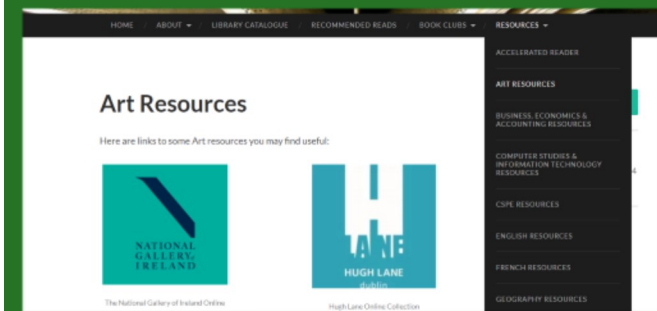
HOME ABOUT ▾ LIBRARY CATALOGUE RECOMMENDED READS BOOK CLUBS ▾ RESOURCES ▾

ACCELERATED READER

ART RESOURCES

BUSINESS, ECONOMICS & ACCOUNTING RESOURCES

COMPUTER STUDIES & INFORMATION TECHNOLOGY RESOURCES

CSPE RESOURCES

ENGLISH RESOURCES

FRENCH RESOURCES

GEOGRAPHY RESOURCES

Art Resources

Here are links to some Art resources you may find useful:

NATIONAL GALLERY of IRELAND

The National Gallery of Ireland Online

H LANE

HUGH LANE
dublin

Hugh Lane Online Collection